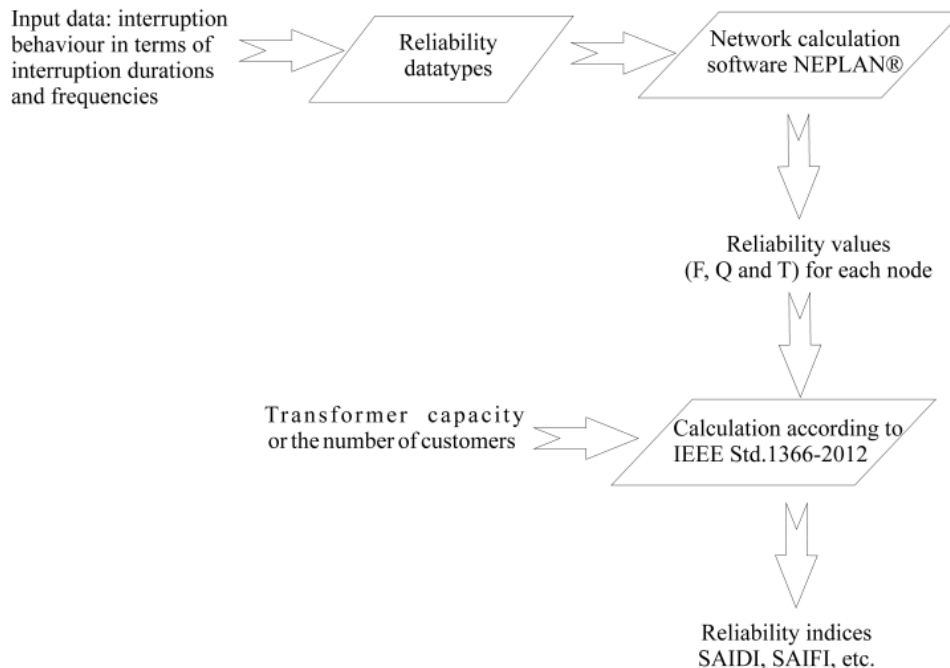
Input data: interruption behaviour in terms of interruption durations and frequencies

Reliability datatypes

Network calculation software NEPLAN®

Reliability values (F, Q and T) for each node

Transformer capacity or the number of customers

Calculation according to IEEE Std.1366-2012

Reliability indices SAIDI, SAIFI, etc.